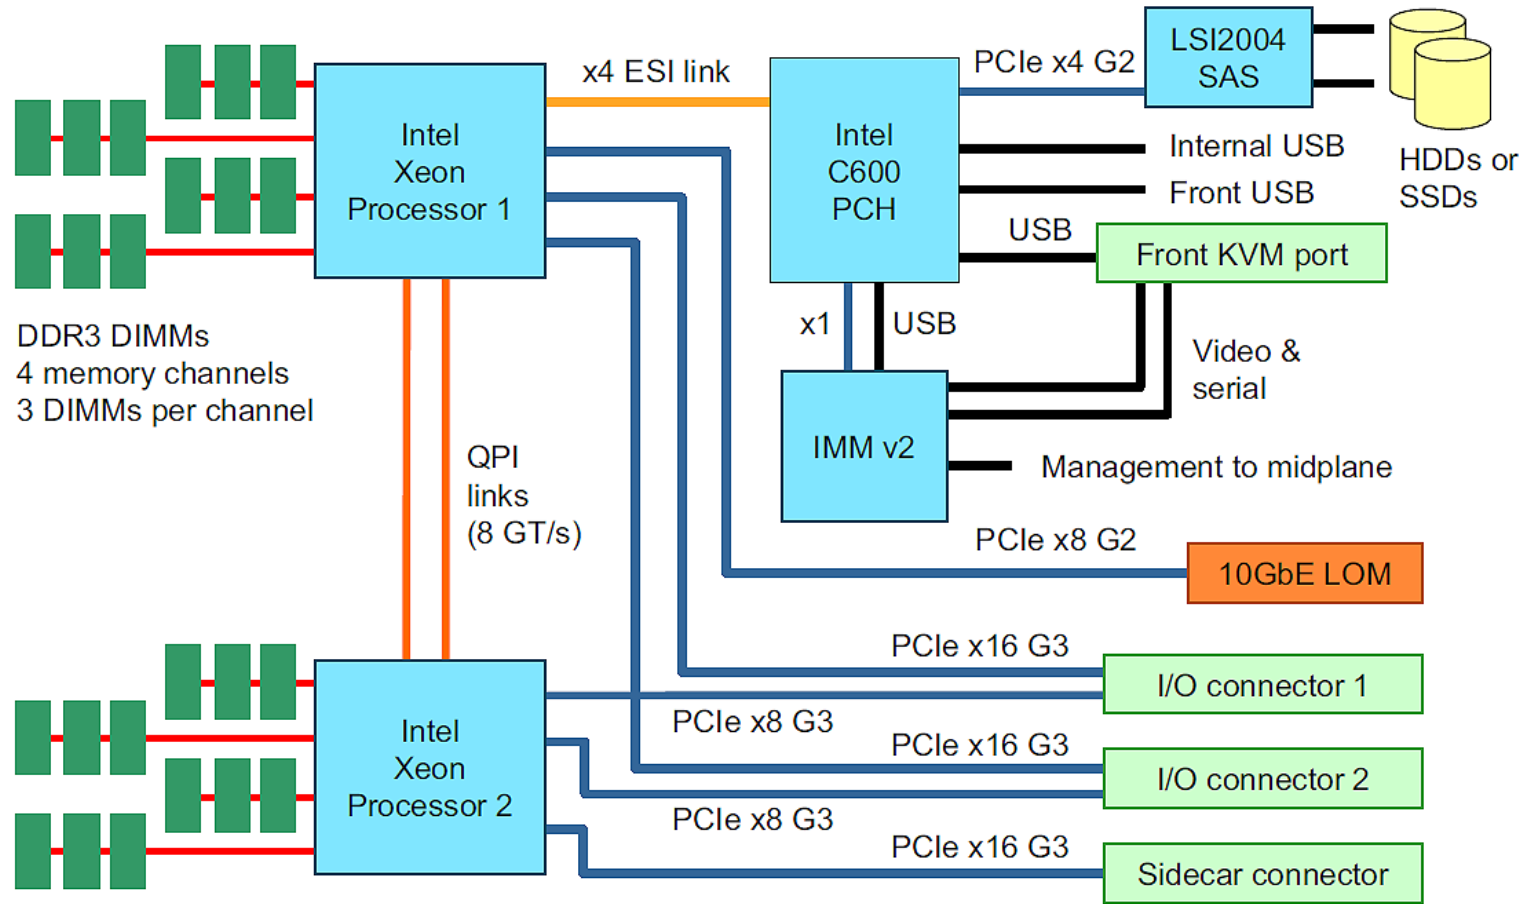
Intel Xeon Processor 1

x4 ESI link

Intel C600 PCH

PCIe x4 G2

LSI2004 SAS

HDDs or SSDs

Internal USB

Front USB

USB

Front KVM port

DDR3 DIMMs
4 memory channels
3 DIMMs per channel

x1

USB

Video & serial

IMM v2

Management to midplane

QPI links (8 GT/s)

PCIe x8 G2

10GbE LOM

PCIe x16 G3

I/O connector 1

Intel Xeon Processor 2

PCIe x8 G3

PCIe x16 G3

I/O connector 2

PCIe x8 G3

PCIe x16 G3

Sidecar connector